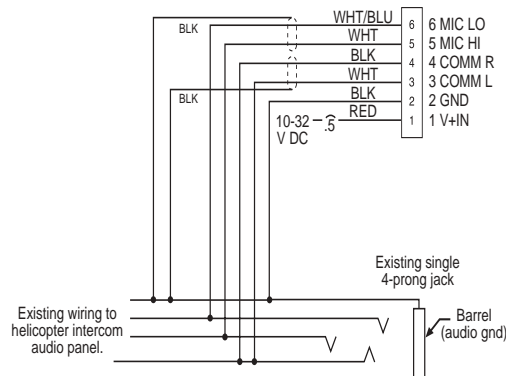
BLK

BLK

WHT/BLU
WHT
BLK
WHT
BLK
RED

6
5
4
3
2
1

6 MIC LO
5 MIC HI
4 COMM R
3 COMM L
2 GND
1 V+IN

10-32 V DC

.5

Existing single 4-prong jack

Existing wiring to helicopter intercom audio panel.

Barrel (audio gnd)